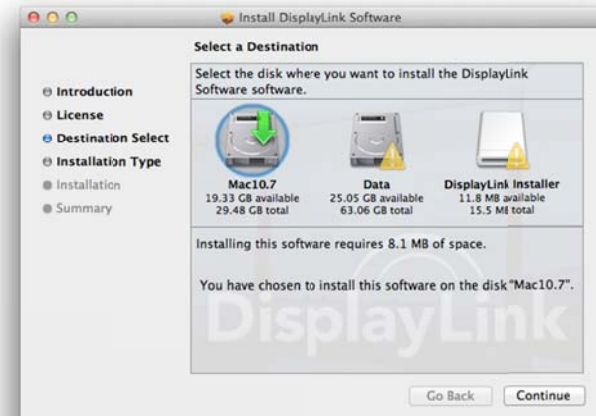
Install DisplayLink Software

Select a Destination

Introduction
License
Destination Select
Installation Type
Installation
Summary

Select the disk where you want to install the DisplayLink Software software.

Mac10.7
19.33 GB available
29.48 GB total

Data
25.05 GB available
63.06 GB total

DisplayLink Installer
11.8 MB available
15.5 MB total

Installing this software requires 8.1 MB of space.

You have chosen to install this software on the disk "Mac10.7".

DisplayLink

Go Back
Continue